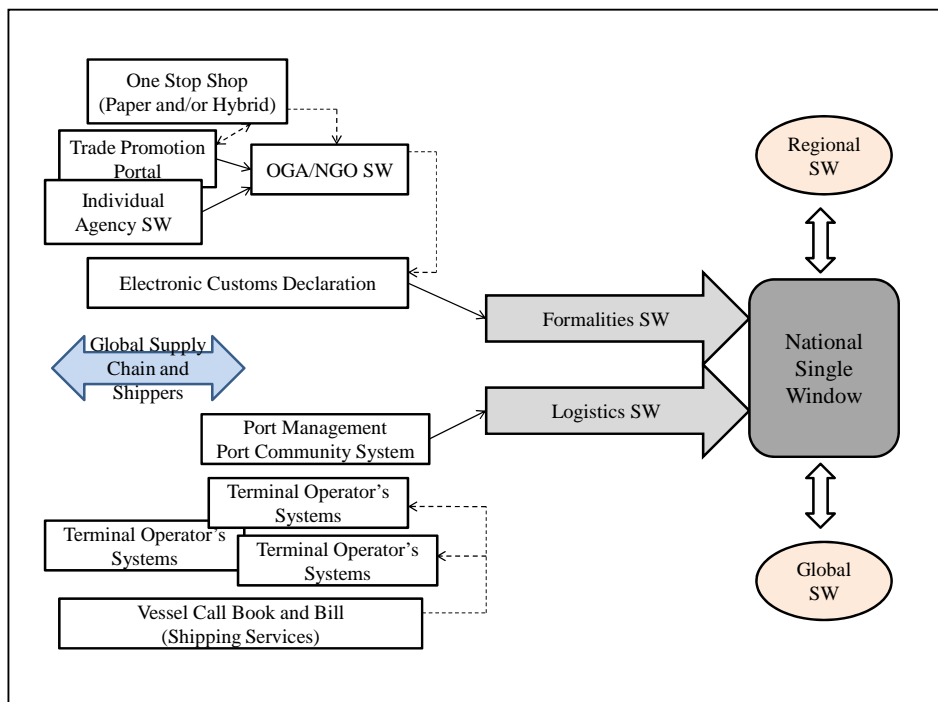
One Stop Shop (Paper and/or Hybrid)

Trade Promotion Portal

Individual Agency SW

OGA/NGO SW

Electronic Customs Declaration

Global Supply Chain and Shippers

Port Management Port Community System

Terminal Operator's Systems

Terminal Operator's Systems

Terminal Operator's Systems

Vessel Call Book and Bill (Shipping Services)

Formalities SW

Logistics SW

Regional SW

National Single Window

Global SW